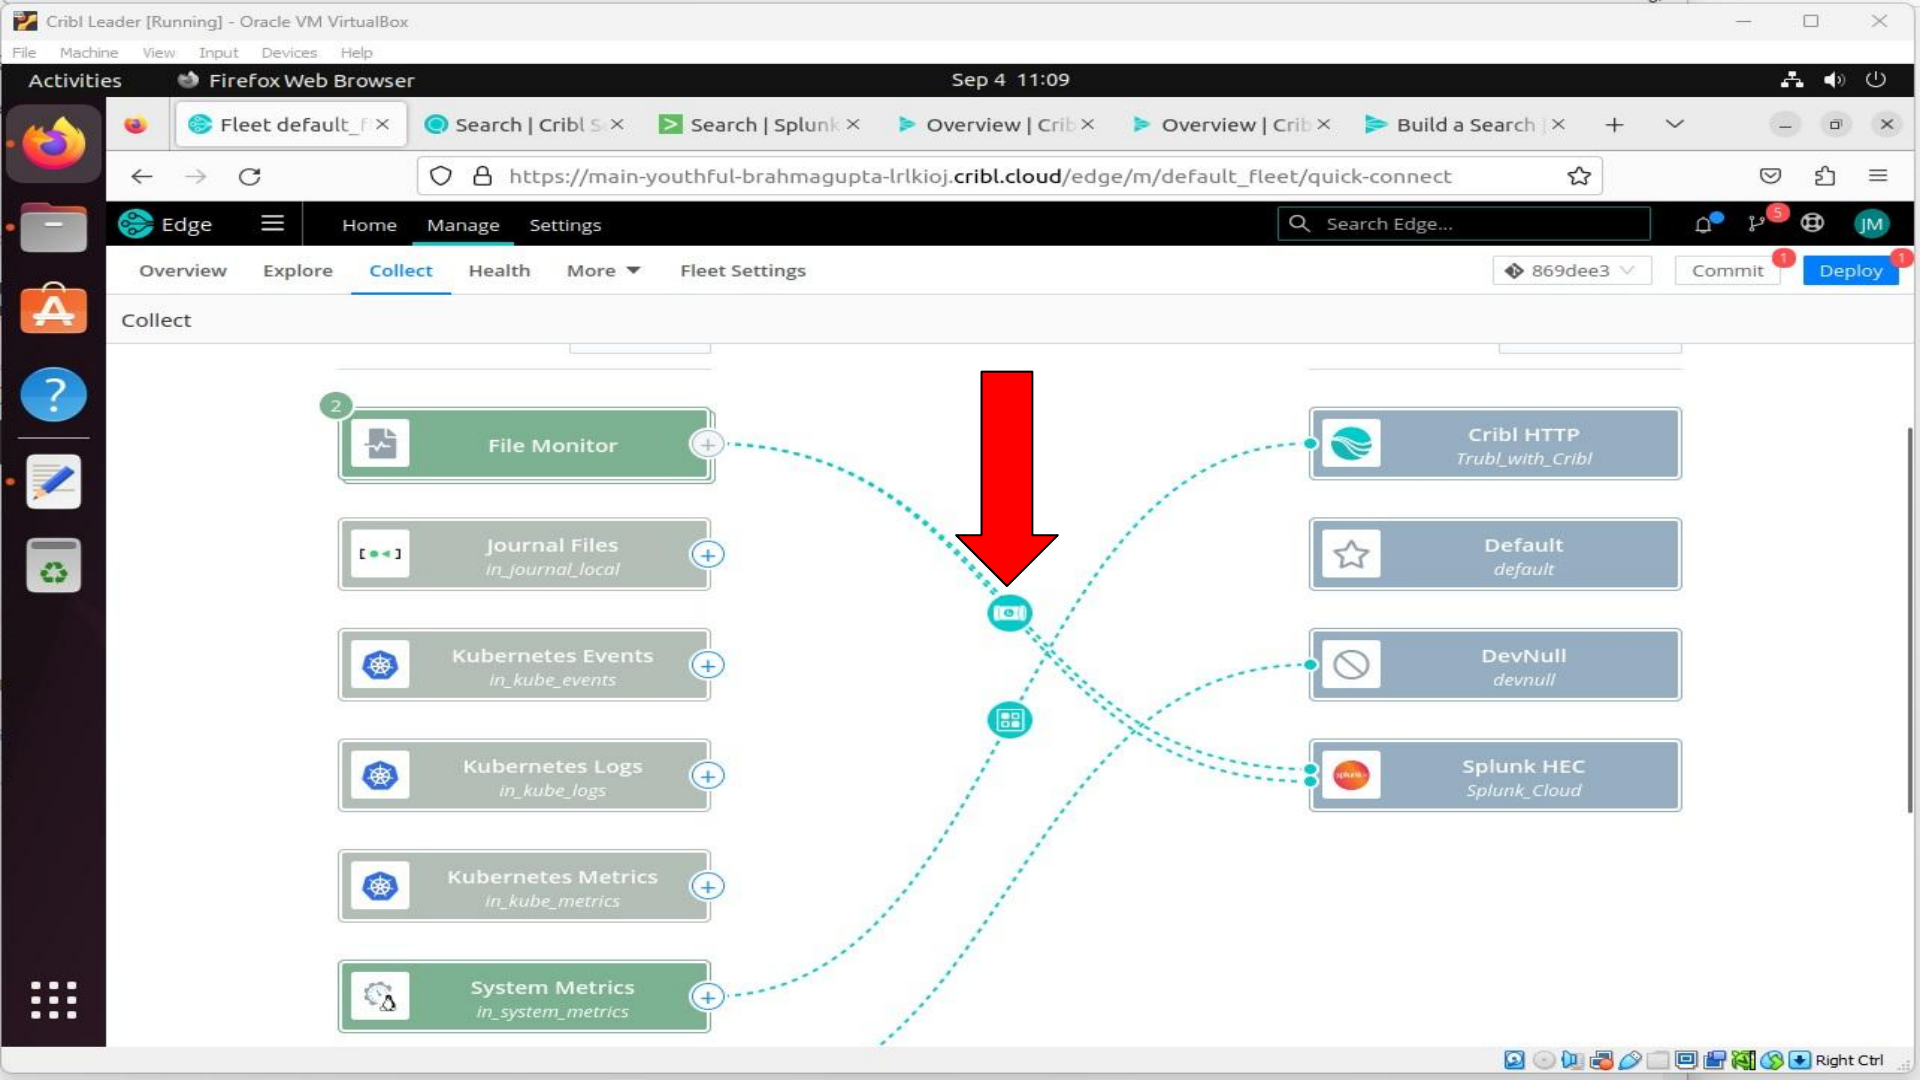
Cribl Leader [Running] - Oracle VM VirtualBox
File Machine View Input Devices Help
Activities Firefox Web Browser Sep 4 11:09
Fleet default_f × Search | Cribl S × Search | Splunk × Overview | Crib × Overview | Crib × Build a Search × +
https://main-youthful-brahmagupta-lrlkioj.cribl.cloud/edge/m/default_fleet/quick-connect
Edge Home Manage Settings Search Edge...
5
JM
Overview Explore Collect Health More Fleet Settings 869dee3 Commit 1 Deploy 1
Collect
2
File Monitor
Journal Files
in_journal_local
Kubernetes Events
in_kube_events
Kubernetes Logs
in_kube_logs
Kubernetes Metrics
in_kube_metrics
System Metrics
in_system_metrics
Cribl HTTP
Trubl_with_Cribl
Default
default
DevNull
devnull
Splunk HEC
Splunk_Cloud
Right Ctrl